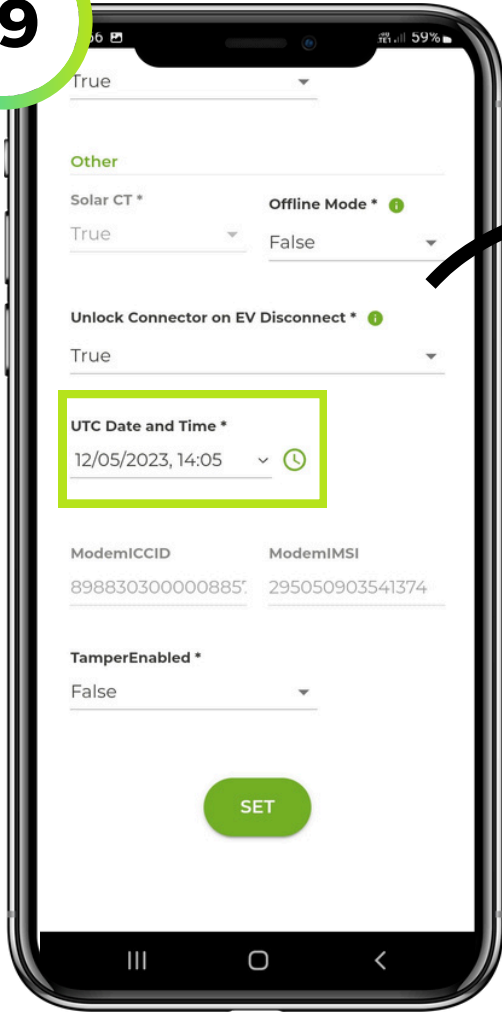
9

06

59%

True

Other

Solar CT *

True

Offline Mode *

False

Unlock Connector on EV Disconnect *

True

UTC Date and Time *

12/05/2023, 14:05

ModemICCID

89883030000088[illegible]

ModemIMSI

295050903541374

TamperEnabled *

False

SET